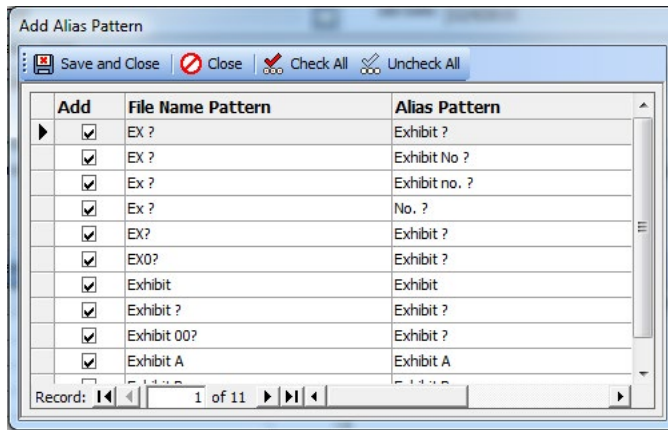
Add Alias Pattern

Save and Close | Close | Check All | Uncheck All

| | Add | File Name Pattern | Alias Pattern |
|---|---|---|---|
| ▶ | ☑ | EX ? | Exhibit ? |
| | ☑ | EX ? | Exhibit No ? |
| | ☑ | Ex ? | Exhibit no. ? |
| | ☑ | Ex ? | No. ? |
| | ☑ | EX? | Exhibit ? |
| | ☑ | EX0? | Exhibit ? |
| | ☑ | Exhibit | Exhibit |
| | ☑ | Exhibit ? | Exhibit ? |
| | ☑ | Exhibit 00? | Exhibit ? |
| | ☑ | Exhibit A | Exhibit A |
| | | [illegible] | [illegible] |

Record: 1 of 11